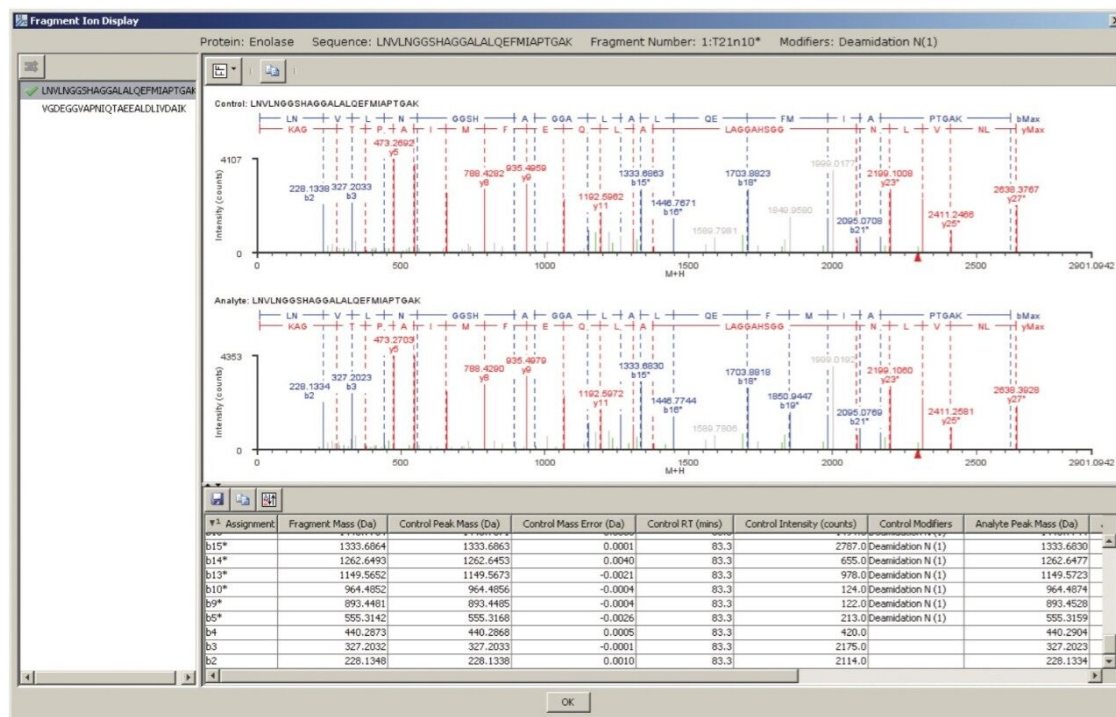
Fragment Ion Display

Protein: Enolase  Sequence: LNVLNGGSHAGGALALQEFMIAPTGAK  Fragment Number: 1:T21n10*  Modifiers: Deamidation N(1)

LNVLNGGSHAGGALALQEFMIAPTGAK
VGDEGGVAPNIQTAEEALDLIVDAIK

Control: LNVLNGGSHAGGALALQEFMIAPTGAK

LN V L N GGSH A GGA L A L QE FM I A PTGAK bMax
KAG T P A I M F E Q L A LAGGAHSGG N L V NL yMax

4107
Intensity (counts)
228.1338 b2
327.2033 b3
473.2692 y5
788.4282 y8
935.4959 y9
1192.5962 y11
1333.6863 b15*
1446.7671 b16*
1589.7981
1703.8823 b18*
1849.9590
1999.0177
2095.0708 b21*
2199.1008 y23*
2411.2466 y25*
2638.3767 y27*
0
0 500 1000 1500 2000 2500 2901.0942
M+H

Analyte: LNVLNGGSHAGGALALQEFMIAPTGAK

LN V L N GGSH A GGA L A L QE F M I A PTGAK bMax
KAG T P A I M F E Q L A LAGGAHSGG N L V NL yMax

4353
Intensity (counts)
228.1334 b2
327.2023 b3
473.2703 y5
788.4290 y8
935.4979 y9
1192.5972 y11
1333.6830 b15*
1446.7744 b16*
1589.7906
1703.8818 b18*
1850.9447 b19*
1999.0192
2095.0769 b21*
2199.1060 y23*
2411.2581 y25*
2638.3928 y27*
0
0 500 1000 1500 2000 2500 2901.0942
M+H

| Assignment | Fragment Mass (Da) | Control Peak Mass (Da) | Control Mass Error (Da) | Control RT (mins) | Control Intensity (counts) | Control Modifiers | Analyte Peak Mass (Da) |
|---|---|---|---|---|---|---|---|
| b15* | 1333.6864 | 1333.6863 | 0.0001 | 83.3 | 2787.0 | Deamidation N (1) | 1333.6830 |
| b14* | 1262.6493 | 1262.6453 | 0.0040 | 83.3 | 655.0 | Deamidation N (1) | 1262.6477 |
| b13* | 1149.5652 | 1149.5673 | -0.0021 | 83.3 | 978.0 | Deamidation N (1) | 1149.5723 |
| b10* | 964.4852 | 964.4856 | -0.0004 | 83.3 | 124.0 | Deamidation N (1) | 964.4874 |
| b9* | 893.4481 | 893.4485 | -0.0004 | 83.3 | 122.0 | Deamidation N (1) | 893.4528 |
| b5* | 555.3142 | 555.3168 | -0.0026 | 83.3 | 213.0 | Deamidation N (1) | 555.3159 |
| b4 | 440.2873 | 440.2868 | 0.0005 | 83.3 | 420.0 | | 440.2904 |
| b3 | 327.2032 | 327.2033 | -0.0001 | 83.3 | 2175.0 | | 327.2023 |
| b2 | 228.1348 | 228.1338 | 0.0010 | 83.3 | 2114.0 | | 228.1334 |

OK